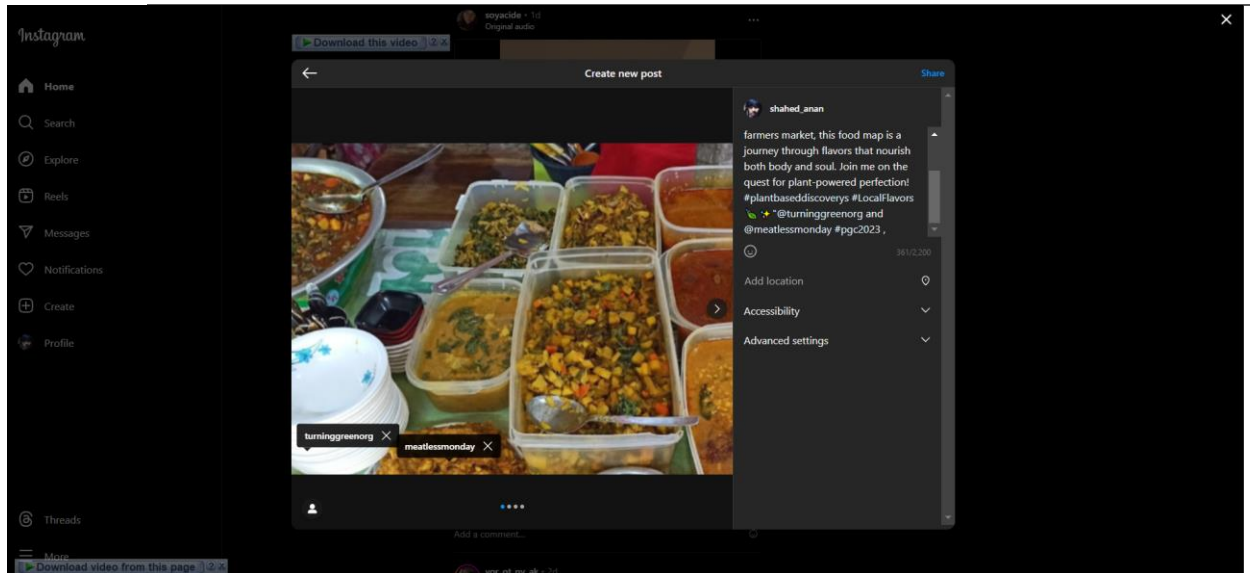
Instagram

Home
Search
Explore
Reels
Messages
Notifications
Create
Profile
Threads
More

soyacide • 1d
Original audio

▶ Download this video

Create new post
Share

shahed_anan

farmers market, this food map is a journey through flavors that nourish both body and soul. Join me on the quest for plant-powered perfection! #plantbaseddiscoverys #LocalFlavors ✨"@turninggreenorg and @meatlessmonday #pgc2023 ,

361/2,200

Add location
Accessibility
Advanced settings

turninggreenorg
meatlessmonday

Add a comment...

▶ Download video from this page